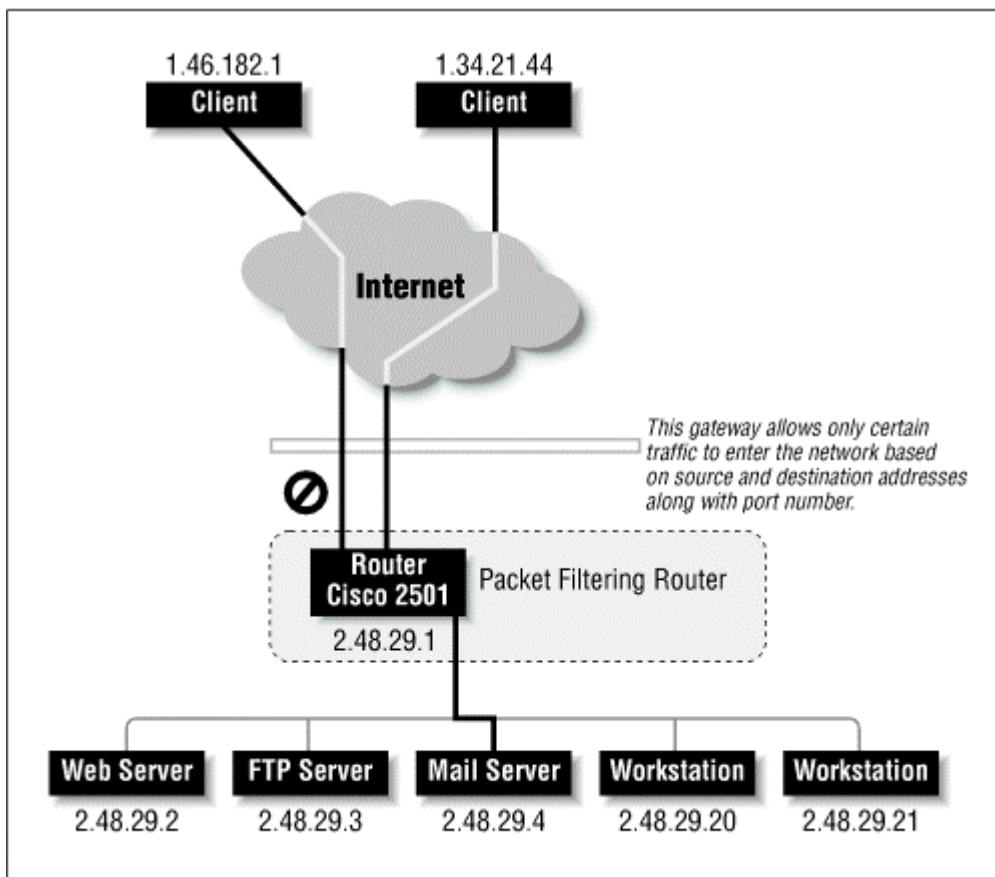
1.46.182.1
Client

1.34.21.44
Client

Internet

This gateway allows only certain traffic to enter the network based on source and destination addresses along with port number.

Router
Cisco 2501
2.48.29.1

Packet Filtering Router

Web Server
2.48.29.2

FTP Server
2.48.29.3

Mail Server
2.48.29.4

Workstation
2.48.29.20

Workstation
2.48.29.21